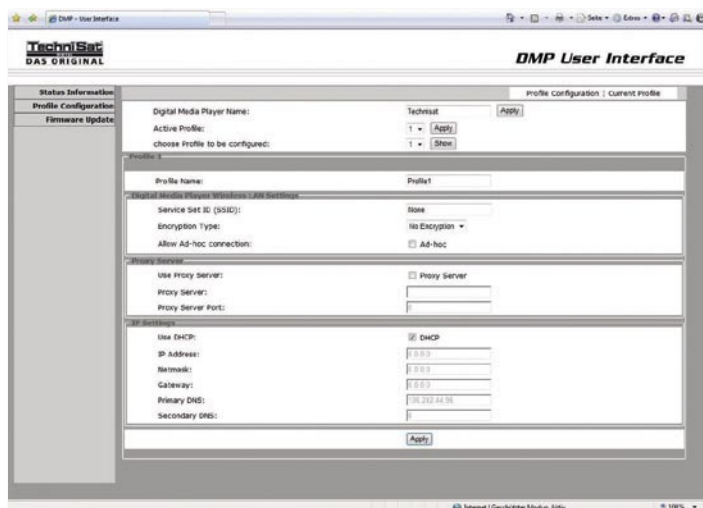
DMP - User Interface

Seite · Extras ·

TechniSat
DAS ORIGINAL

DMP User Interface

Status Information
Profile Configuration
Firmware Update

Profile Configuration | Current Profile

Digital Media Player Name: Technisat Apply
Active Profile: 1 Apply
choose Profile to be configured: 1 Show

Profile 1
Profile Name: Profile1

Digital Media Player Wireless LAN Settings
Service Set ID (SSID): None
Encryption Type: No Encryption
Allow Ad-hoc connection: Ad-hoc

Proxy Server
Use Proxy Server: Proxy Server
Proxy Server:
Proxy Server Port: 0

IP Settings
Use DHCP: DHCP
IP Address: 0.0.0.0
Netmask: 0.0.0.0
Gateway: 0.0.0.0
Primary DNS: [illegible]
Secondary DNS: 0

Apply

Internet | Geschützter Modus: Aktiv
100%